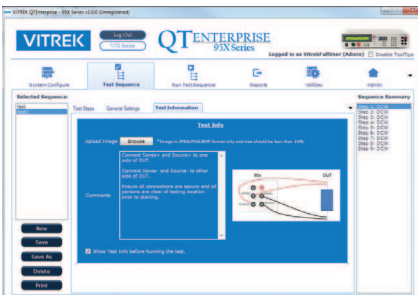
VITREK QTEnterprise - 95X Series v3.0.0 (Unregistered)

VITREK

Log Out

95X Series

QTENTERPRISE
95X Series

Logged in as VitrekFullUser (Admin)

Disable ToolTips

System Configure

Test Sequence

Run Test Sequence

Reports

Utilities

Admin

Selected Sequence

test

Test Steps

General Settings

Test Information

Sequence Summary

Step 1: DCW
Step 2: DCW
Step 3: DCW
Step 4: DCW
Step 5: DCW
Step 6: DCW
Step 7: DCW
Step 8: DCW
Step 9: DCW

Test Info

Upload Image

Browse

*Image in JPEG/PNG/BMP format only and size should be less than 1MB.

Comments

Connect Sense+ and Source+ to one side of DUT.

Connect Sense- and Source- to other side of DUT.

Ensure all connections are secure and all persons are clear of testing location prior to starting.

95X

DUT

Show Test Info before Running the test.

New

Save

Save As

Delete

Print